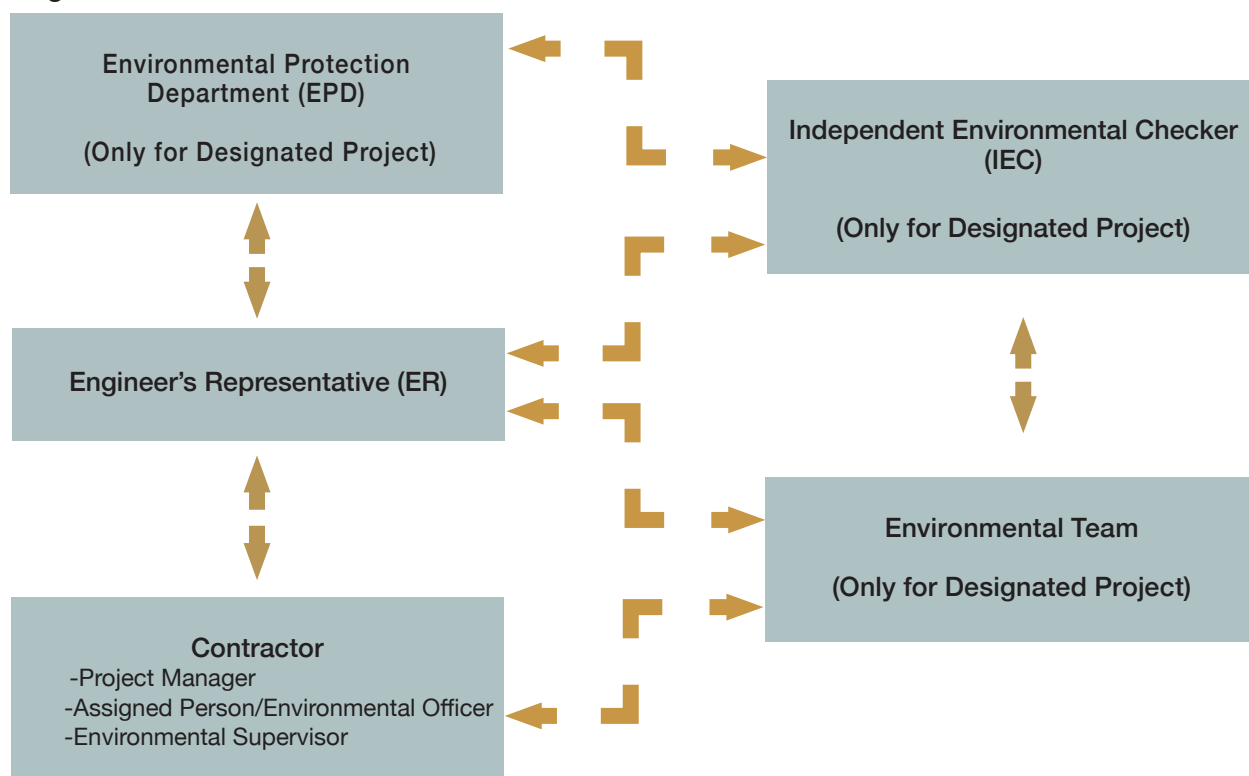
Environmental Protection Department (EPD)

(Only for Designated Project)

Independent Environmental Checker (IEC)

(Only for Designated Project)

Engineer's Representative (ER)

Environmental Team

(Only for Designated Project)

Contractor
-Project Manager
-Assigned Person/Environmental Officer
-Environmental Supervisor